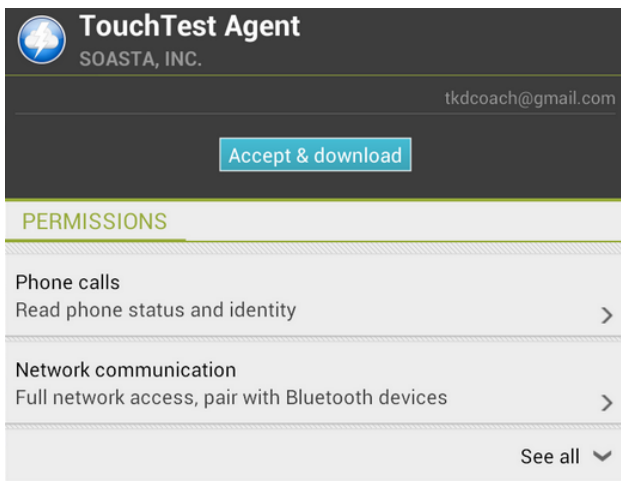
TouchTest Agent
SOASTA, INC.

tkdcoach@gmail.com

Accept & download

PERMISSIONS

Phone calls
Read phone status and identity

Network communication
Full network access, pair with Bluetooth devices

See all